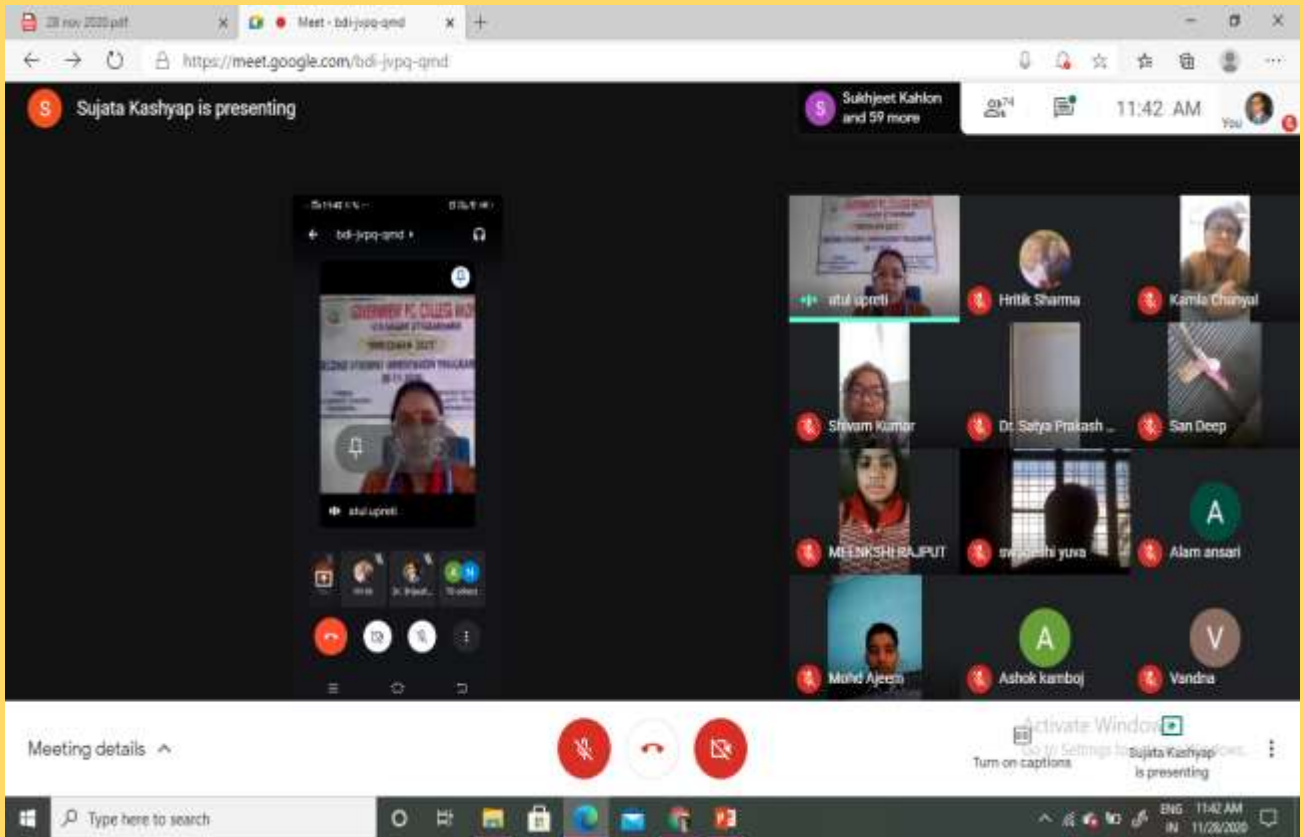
28 nov 2020.pdf
Meet - bdi-jvpq-qmd
https://meet.google.com/bdi-jvpq-qmd

S Sujata Kashyap is presenting

S Sukhjeet Kahlon and 59 more
74
11:42 AM
You

bdi-jvpq-qmd
GOVERNMENT P.G. COLLEGE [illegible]
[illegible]
atul upreti

atul upreti
Hritik Sharma
Kamla Chanyal
Shivam Kumar
Dr. Satya Prakash ...
San Deep
MEENKSHI RAJPUT
swadeshi yuva
A
Alam ansari
Mohd Ajeem
A
Ashok kamboj
V
Vandna

Meeting details
Turn on captions
Sujata Kashyap is presenting
Activate Windows
Go to Settings to activate Windows.

Type here to search
ENG IN 11:42 AM 11/28/2020